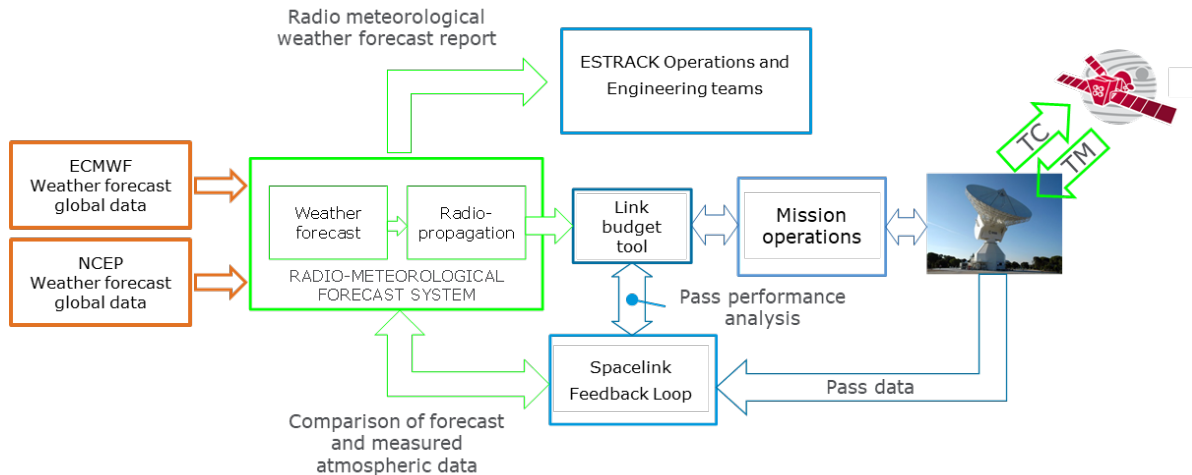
Radio meteorological weather forecast report

ESTRACK Operations and Engineering teams

ECMWF Weather forecast global data

NCEP Weather forecast global data

Weather forecast

Radio-propagation

RADIO-METEOROLOGICAL FORECAST SYSTEM

Link budget tool

Mission operations

TC

TM

Pass performance analysis

Spacelink Feedback Loop

Pass data

Comparison of forecast and measured atmospheric data